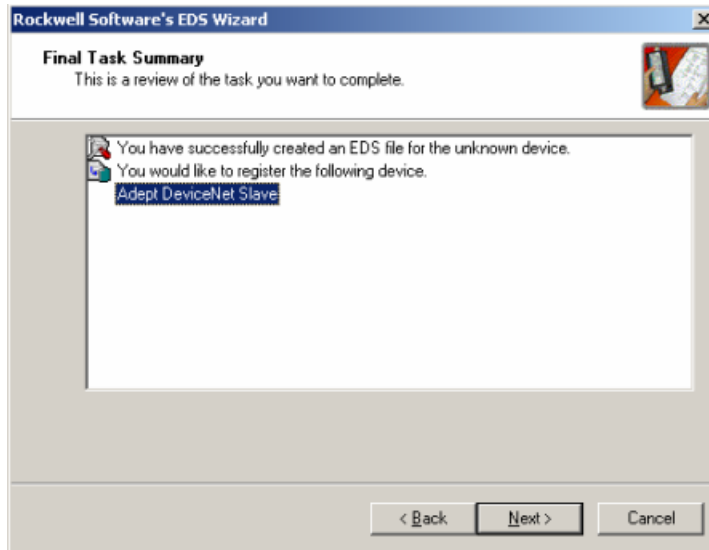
Rockwell Software's EDS Wizard

X

Final Task Summary
This is a review of the task you want to complete.

You have successfully created an EDS file for the unknown device.
You would like to register the following device.
Adept DeviceNet Slave

< Back

Next >

Cancel